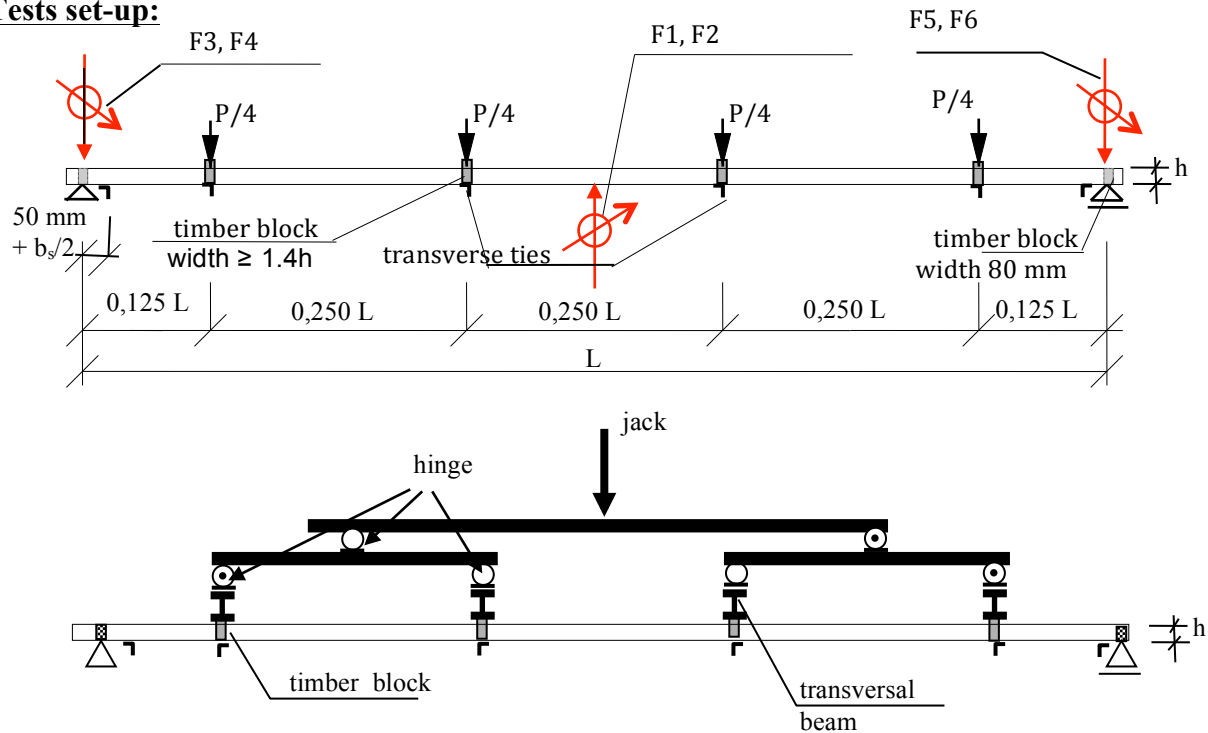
Tests set-up:

F3, F4

F1, F2

F5, F6

P/4

P/4

P/4

P/4

h

50 mm + $b_s/2$

timber block width ≥ 1.4h

transverse ties

timber block width 80 mm

0,125 L

0,250 L

0,250 L

0,250 L

0,125 L

L

jack

hinge

h

timber block

transversal beam